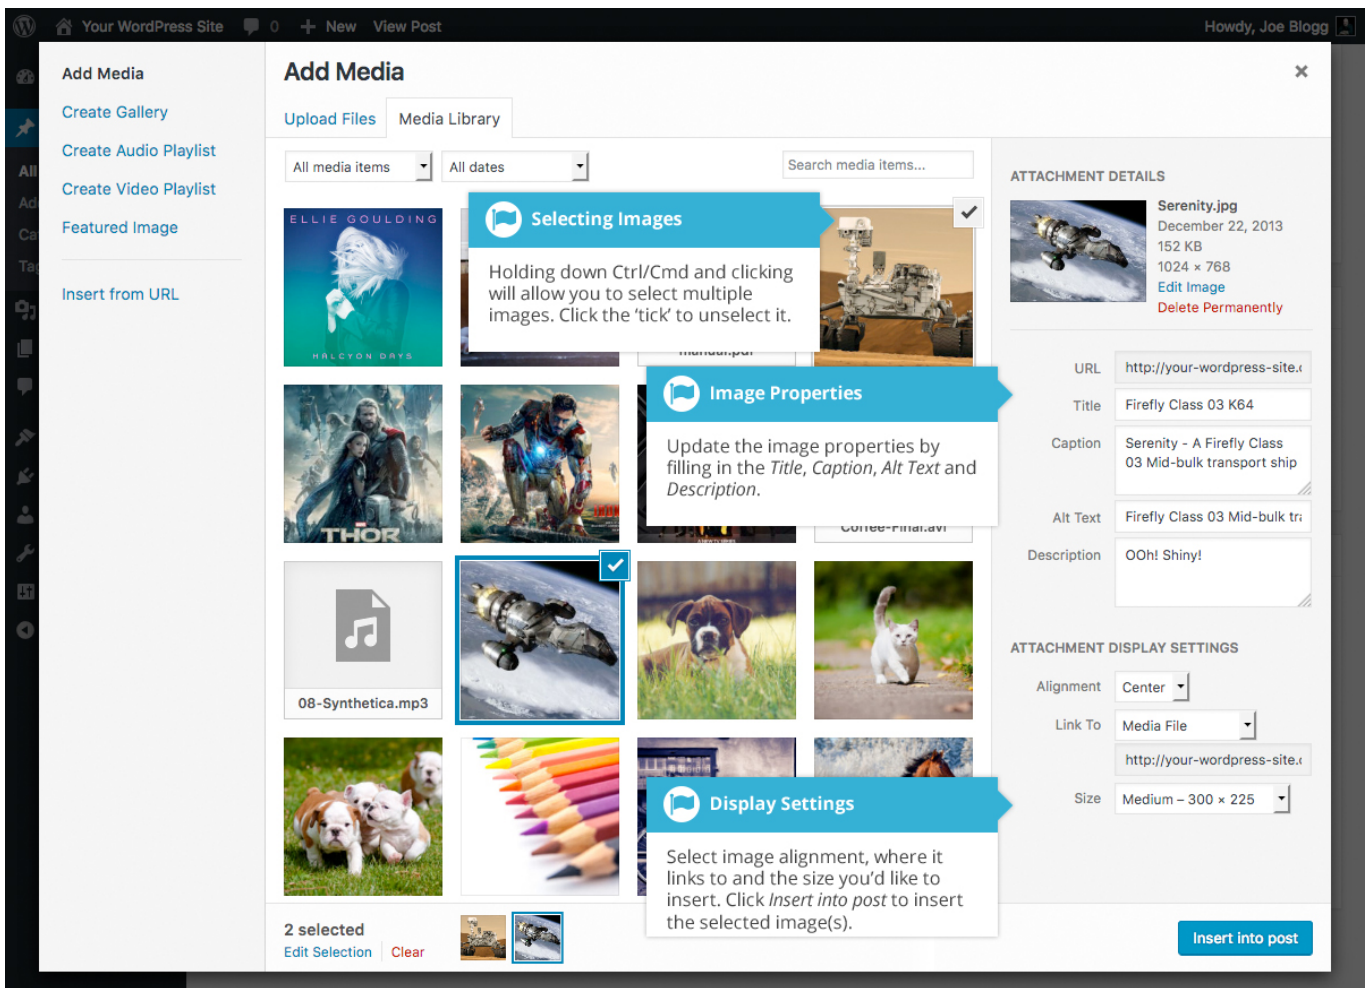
Your WordPress Site 0 New View Post Howdy, Joe Blogg

Add Media
Create Gallery
Create Audio Playlist
Create Video Playlist
Featured Image
Insert from URL

Add Media

Upload Files Media Library

All media items
All dates
Search media items...

ELLIE GOULDING
HALCYON DAYS

Selecting Images

Holding down Ctrl/Cmd and clicking will allow you to select multiple images. Click the 'tick' to unselect it.

manual.pdf

Image Properties

Update the image properties by filling in the *Title*, *Caption*, *Alt Text* and *Description*.

THOR

Coffee-Final.avi

08-Synthetica.mp3

Display Settings

Select image alignment, where it links to and the size you'd like to insert. Click *Insert into post* to insert the selected image(s).

2 selected
Edit Selection Clear

ATTACHMENT DETAILS
Serenity.jpg
December 22, 2013
152 KB
1024 × 768
Edit Image
Delete Permanently

URL http://your-wordpress-site.
Title Firefly Class 03 K64
Caption Serenity - A Firefly Class 03 Mid-bulk transport ship
Alt Text Firefly Class 03 Mid-bulk tr
Description OOh! Shiny!

ATTACHMENT DISPLAY SETTINGS
Alignment Center
Link To Media File
http://your-wordpress-site.
Size Medium – 300 × 225

Insert into post